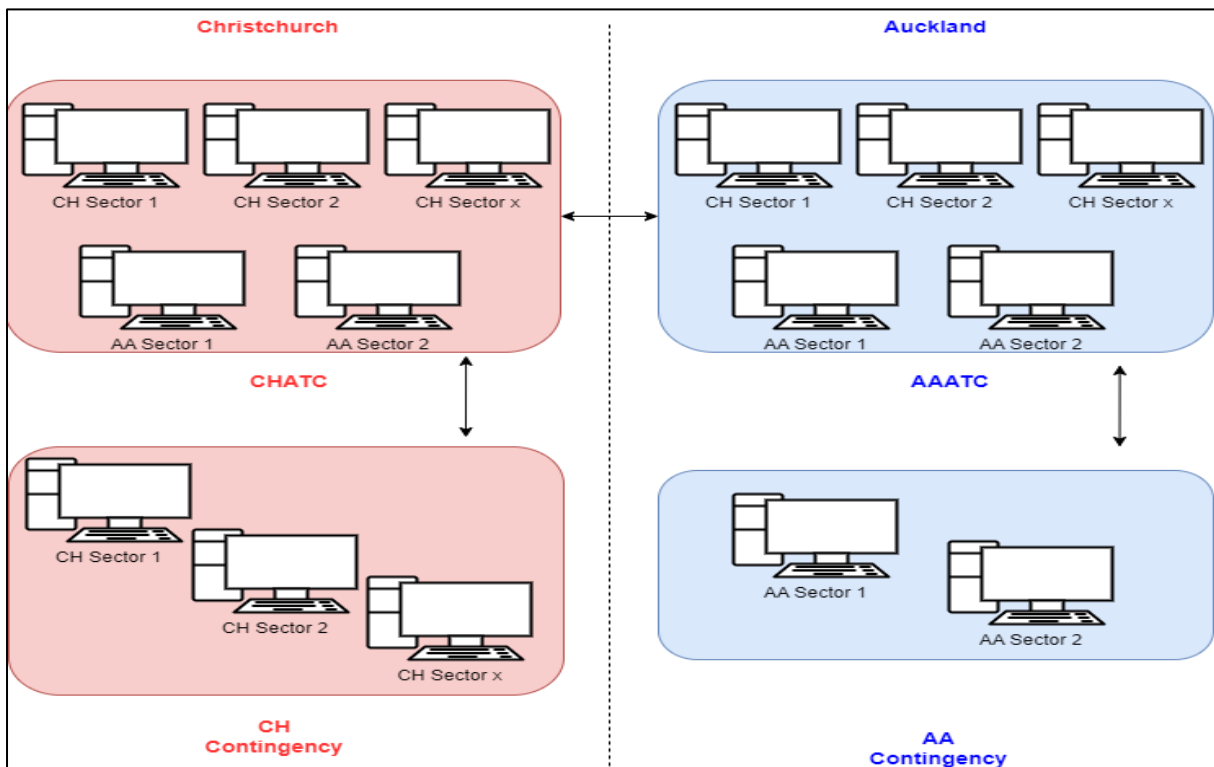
Christchurch

CH Sector 1
CH Sector 2
CH Sector x
AA Sector 1
AA Sector 2

CHATC

CH Sector 1
CH Sector 2
CH Sector x

CH
Contingency

Auckland

CH Sector 1
CH Sector 2
CH Sector x
AA Sector 1
AA Sector 2

AAATC

AA Sector 1
AA Sector 2

AA
Contingency